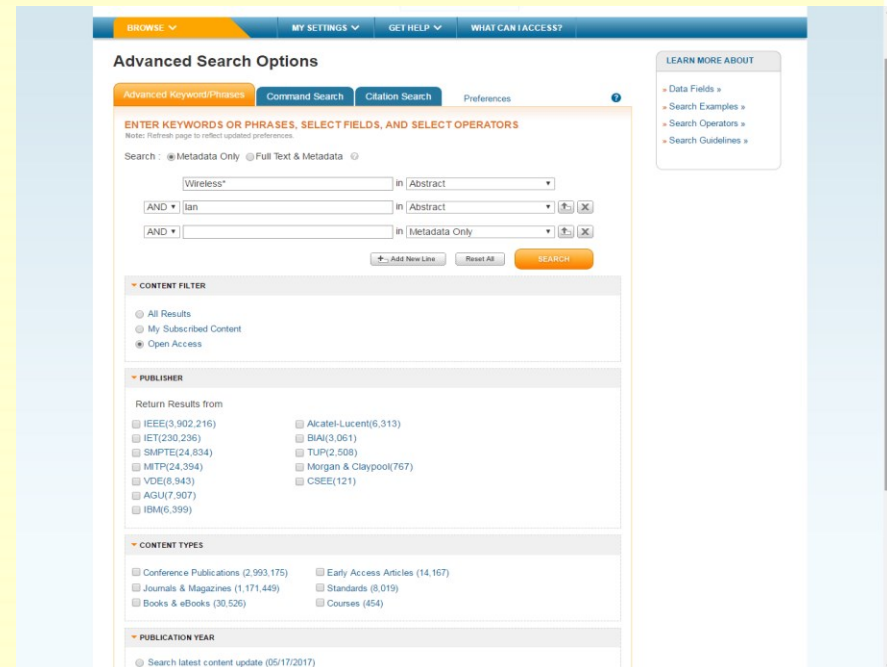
BROWSE ∨ MY SETTINGS ∨ GET HELP ∨ WHAT CAN I ACCESS?

Advanced Search Options

Advanced Keyword/Phrases | Command Search | Citation Search | Preferences

ENTER KEYWORDS OR PHRASES, SELECT FIELDS, AND SELECT OPERATORS
Note: Refresh page to reflect updated preferences.

Search : Metadata Only Full Text & Metadata

Wireless* in Abstract

AND lan in Abstract

AND in Metadata Only

+ Add New Line Reset All SEARCH

CONTENT FILTER

All Results
My Subscribed Content
Open Access

PUBLISHER

Return Results from

IEEE(3,902,216)
IET(230,236)
SMPTE(24,834)
MITP(24,394)
VDE(8,943)
AGU(7,907)
IBM(6,399)

Alcatel-Lucent(6,313)
BIAI(3,061)
TUP(2,508)
Morgan & Claypool(767)
CSEE(121)

CONTENT TYPES

Conference Publications (2,993,175)
Journals & Magazines (1,171,449)
Books & eBooks (30,526)

Early Access Articles (14,167)
Standards (8,019)
Courses (454)

PUBLICATION YEAR

Search latest content update (05/17/2017)

LEARN MORE ABOUT

» Data Fields »
» Search Examples »
» Search Operators »
» Search Guidelines »